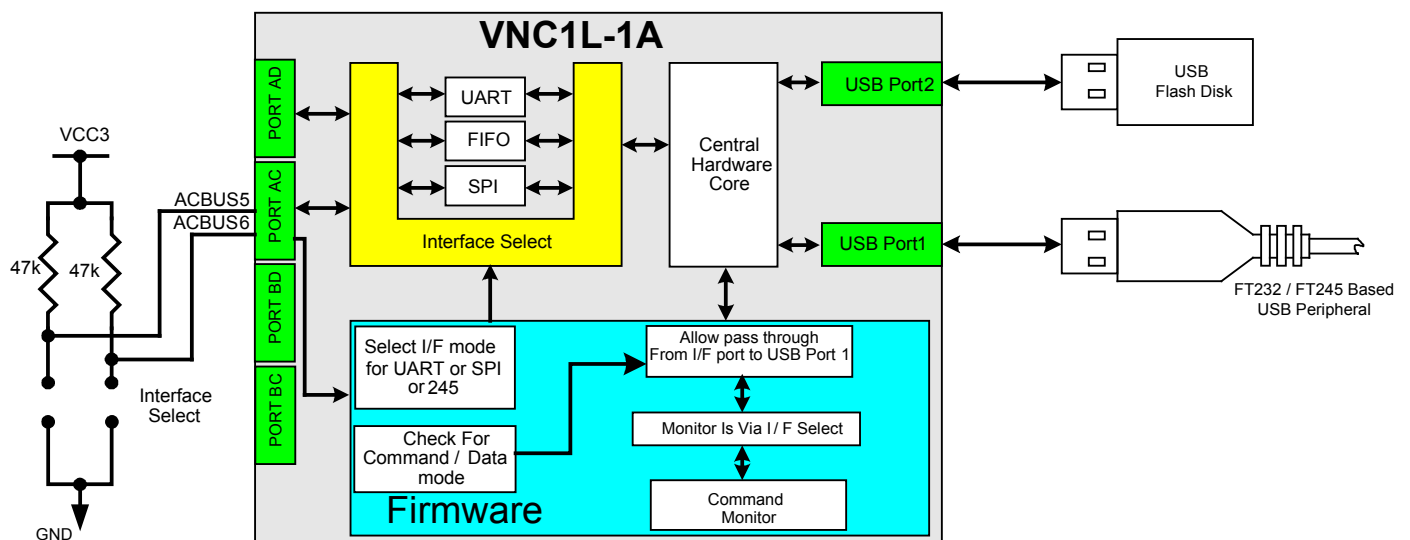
VNC1L-1A

VCC3

47k

47k

ACBUS5
ACBUS6

Interface Select

GND

PORT AD

PORT AC

PORT BD

PORT BC

UART

FIFO

SPI

Interface Select

Central Hardware Core

USB Port2

USB Port1

USB Flash Disk

FT232 / FT245 Based USB Peripheral

Select I/F mode for UART or SPI or 245

Check For Command / Data mode

Allow pass through From I/F port to USB Port 1

Monitor Is Via I/ F Select

Command Monitor

Firmware